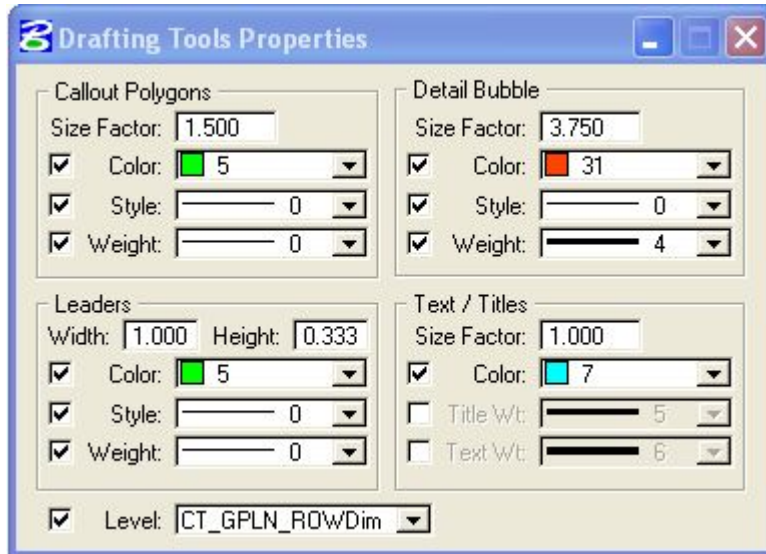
Drafting Tools Properties

Callout Polygons
Size Factor: 1.500
Color: 5
Style: 0
Weight: 0

Detail Bubble
Size Factor: 3.750
Color: 31
Style: 0
Weight: 4

Leaders
Width: 1.000 Height: 0.333
Color: 5
Style: 0
Weight: 0

Text / Titles
Size Factor: 1.000
Color: 7
Title Wt: 5
Text Wt: 6

Level: CT_GPLN_ROWDim